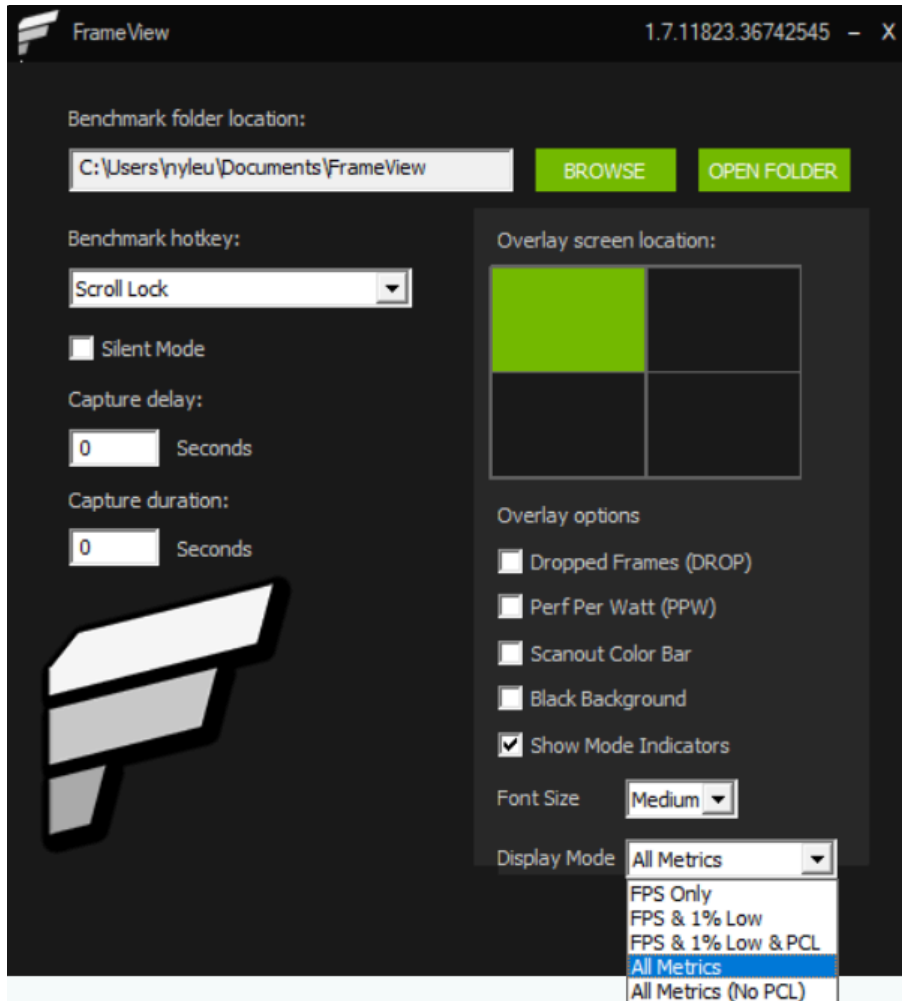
FrameView

1.7.11823.36742545 – X

Benchmark folder location:

C:\Users\nyleu\Documents\FrameView

BROWSE

OPEN FOLDER

Benchmark hotkey:

Scroll Lock

Silent Mode

Capture delay:

0

Seconds

Capture duration:

0

Seconds

Overlay screen location:

Overlay options

Dropped Frames (DROP)

Perf Per Watt (PPW)

Scanout Color Bar

Black Background

Show Mode Indicators

Font Size

Medium

Display Mode

All Metrics

FPS Only

FPS & 1% Low

FPS & 1% Low & PCL

All Metrics

All Metrics (No PCL)